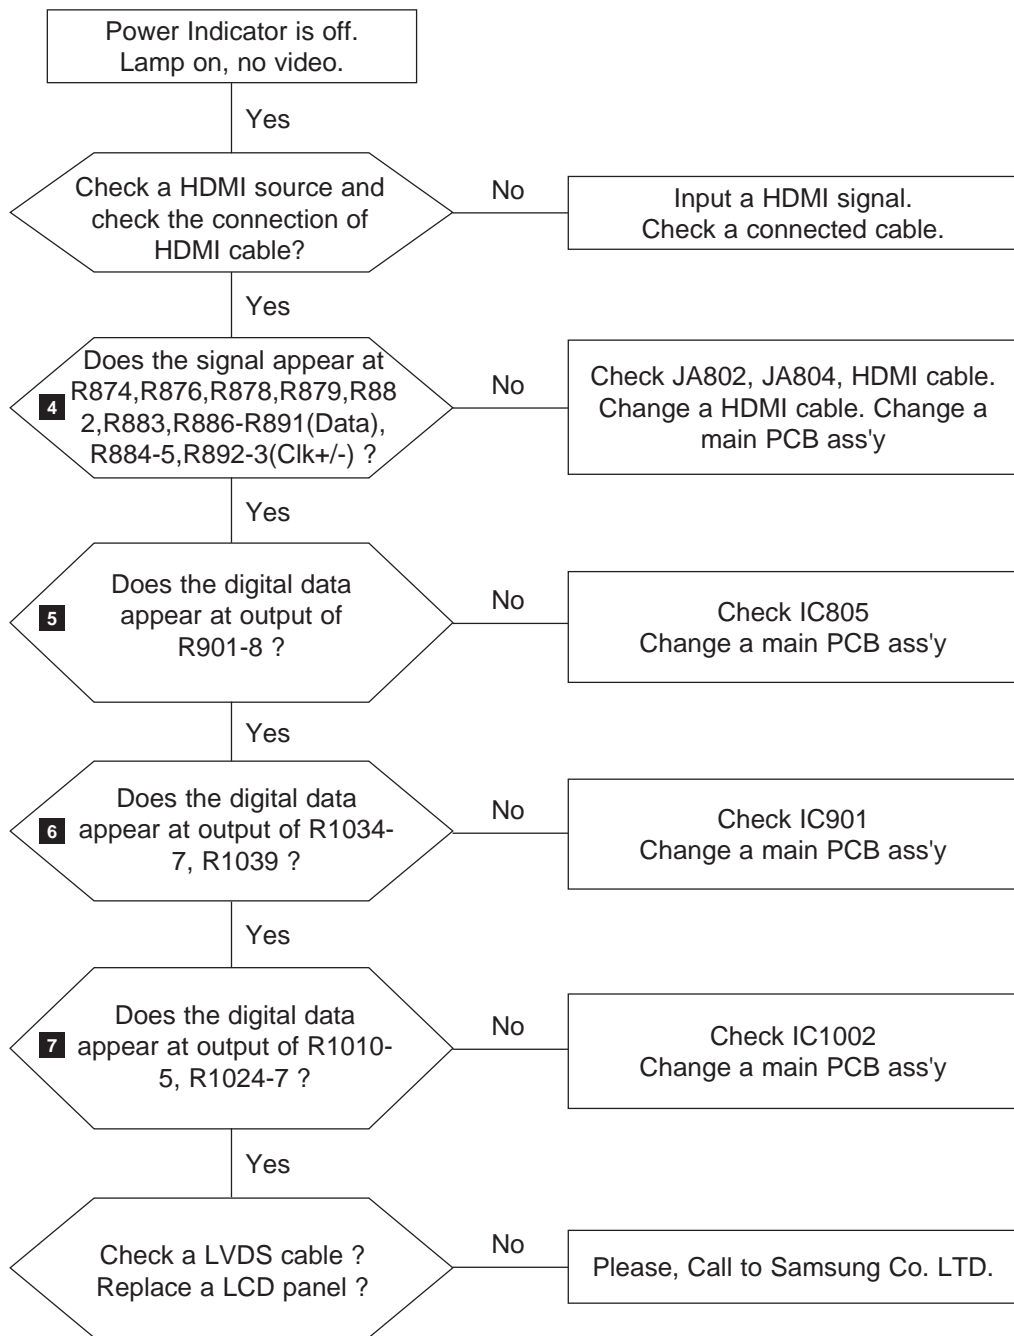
Power Indicator is off.
Lamp on, no video.

Yes

Check a HDMI source and check the connection of HDMI cable?

No

Input a HDMI signal.
Check a connected cable.

Yes

4 Does the signal appear at R874,R876,R878,R879,R882,R883,R886-R891(Data), R884-5,R892-3(Clk+/-) ?

No

Check JA802, JA804, HDMI cable. Change a HDMI cable. Change a main PCB ass'y

Yes

5 Does the digital data appear at output of R901-8 ?

No

Check IC805
Change a main PCB ass'y

Yes

6 Does the digital data appear at output of R1034-7, R1039 ?

No

Check IC901
Change a main PCB ass'y

Yes

7 Does the digital data appear at output of R1010-5, R1024-7 ?

No

Check IC1002
Change a main PCB ass'y

Yes

Check a LVDS cable ?
Replace a LCD panel ?

No

Please, Call to Samsung Co. LTD.